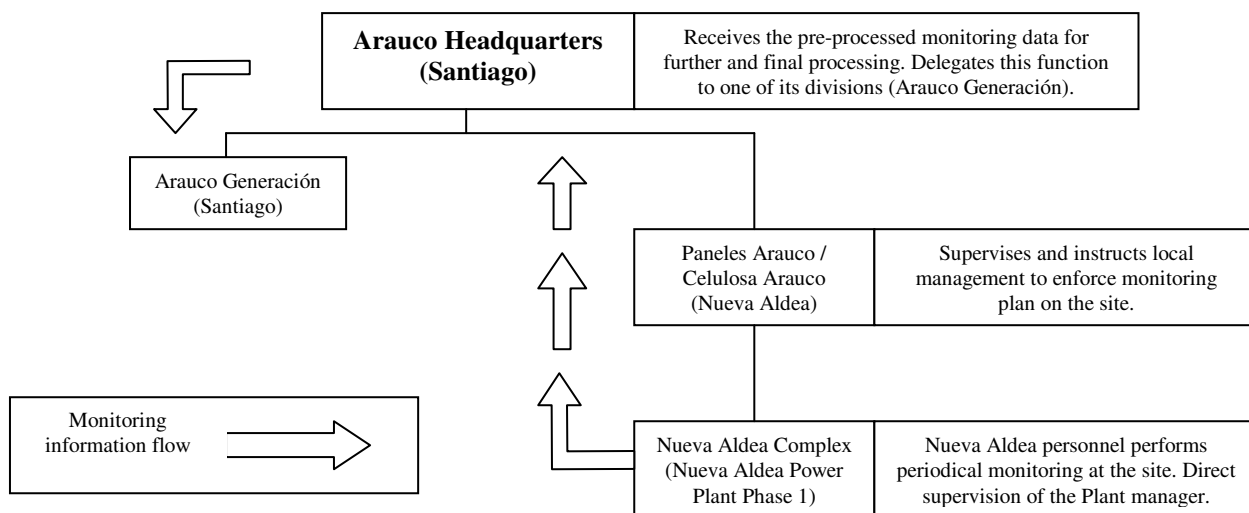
Arauco Headquarters (Santiago)

Receives the pre-processed monitoring data for further and final processing. Delegates this function to one of its divisions (Arauco Generación).

Arauco Generación (Santiago)

Paneles Arauco / Celulosa Arauco (Nueva Aldea)

Supervises and instructs local management to enforce monitoring plan on the site.

Monitoring information flow

Nueva Aldea Complex (Nueva Aldea Power Plant Phase 1)

Nueva Aldea personnel performs periodical monitoring at the site. Direct supervision of the Plant manager.